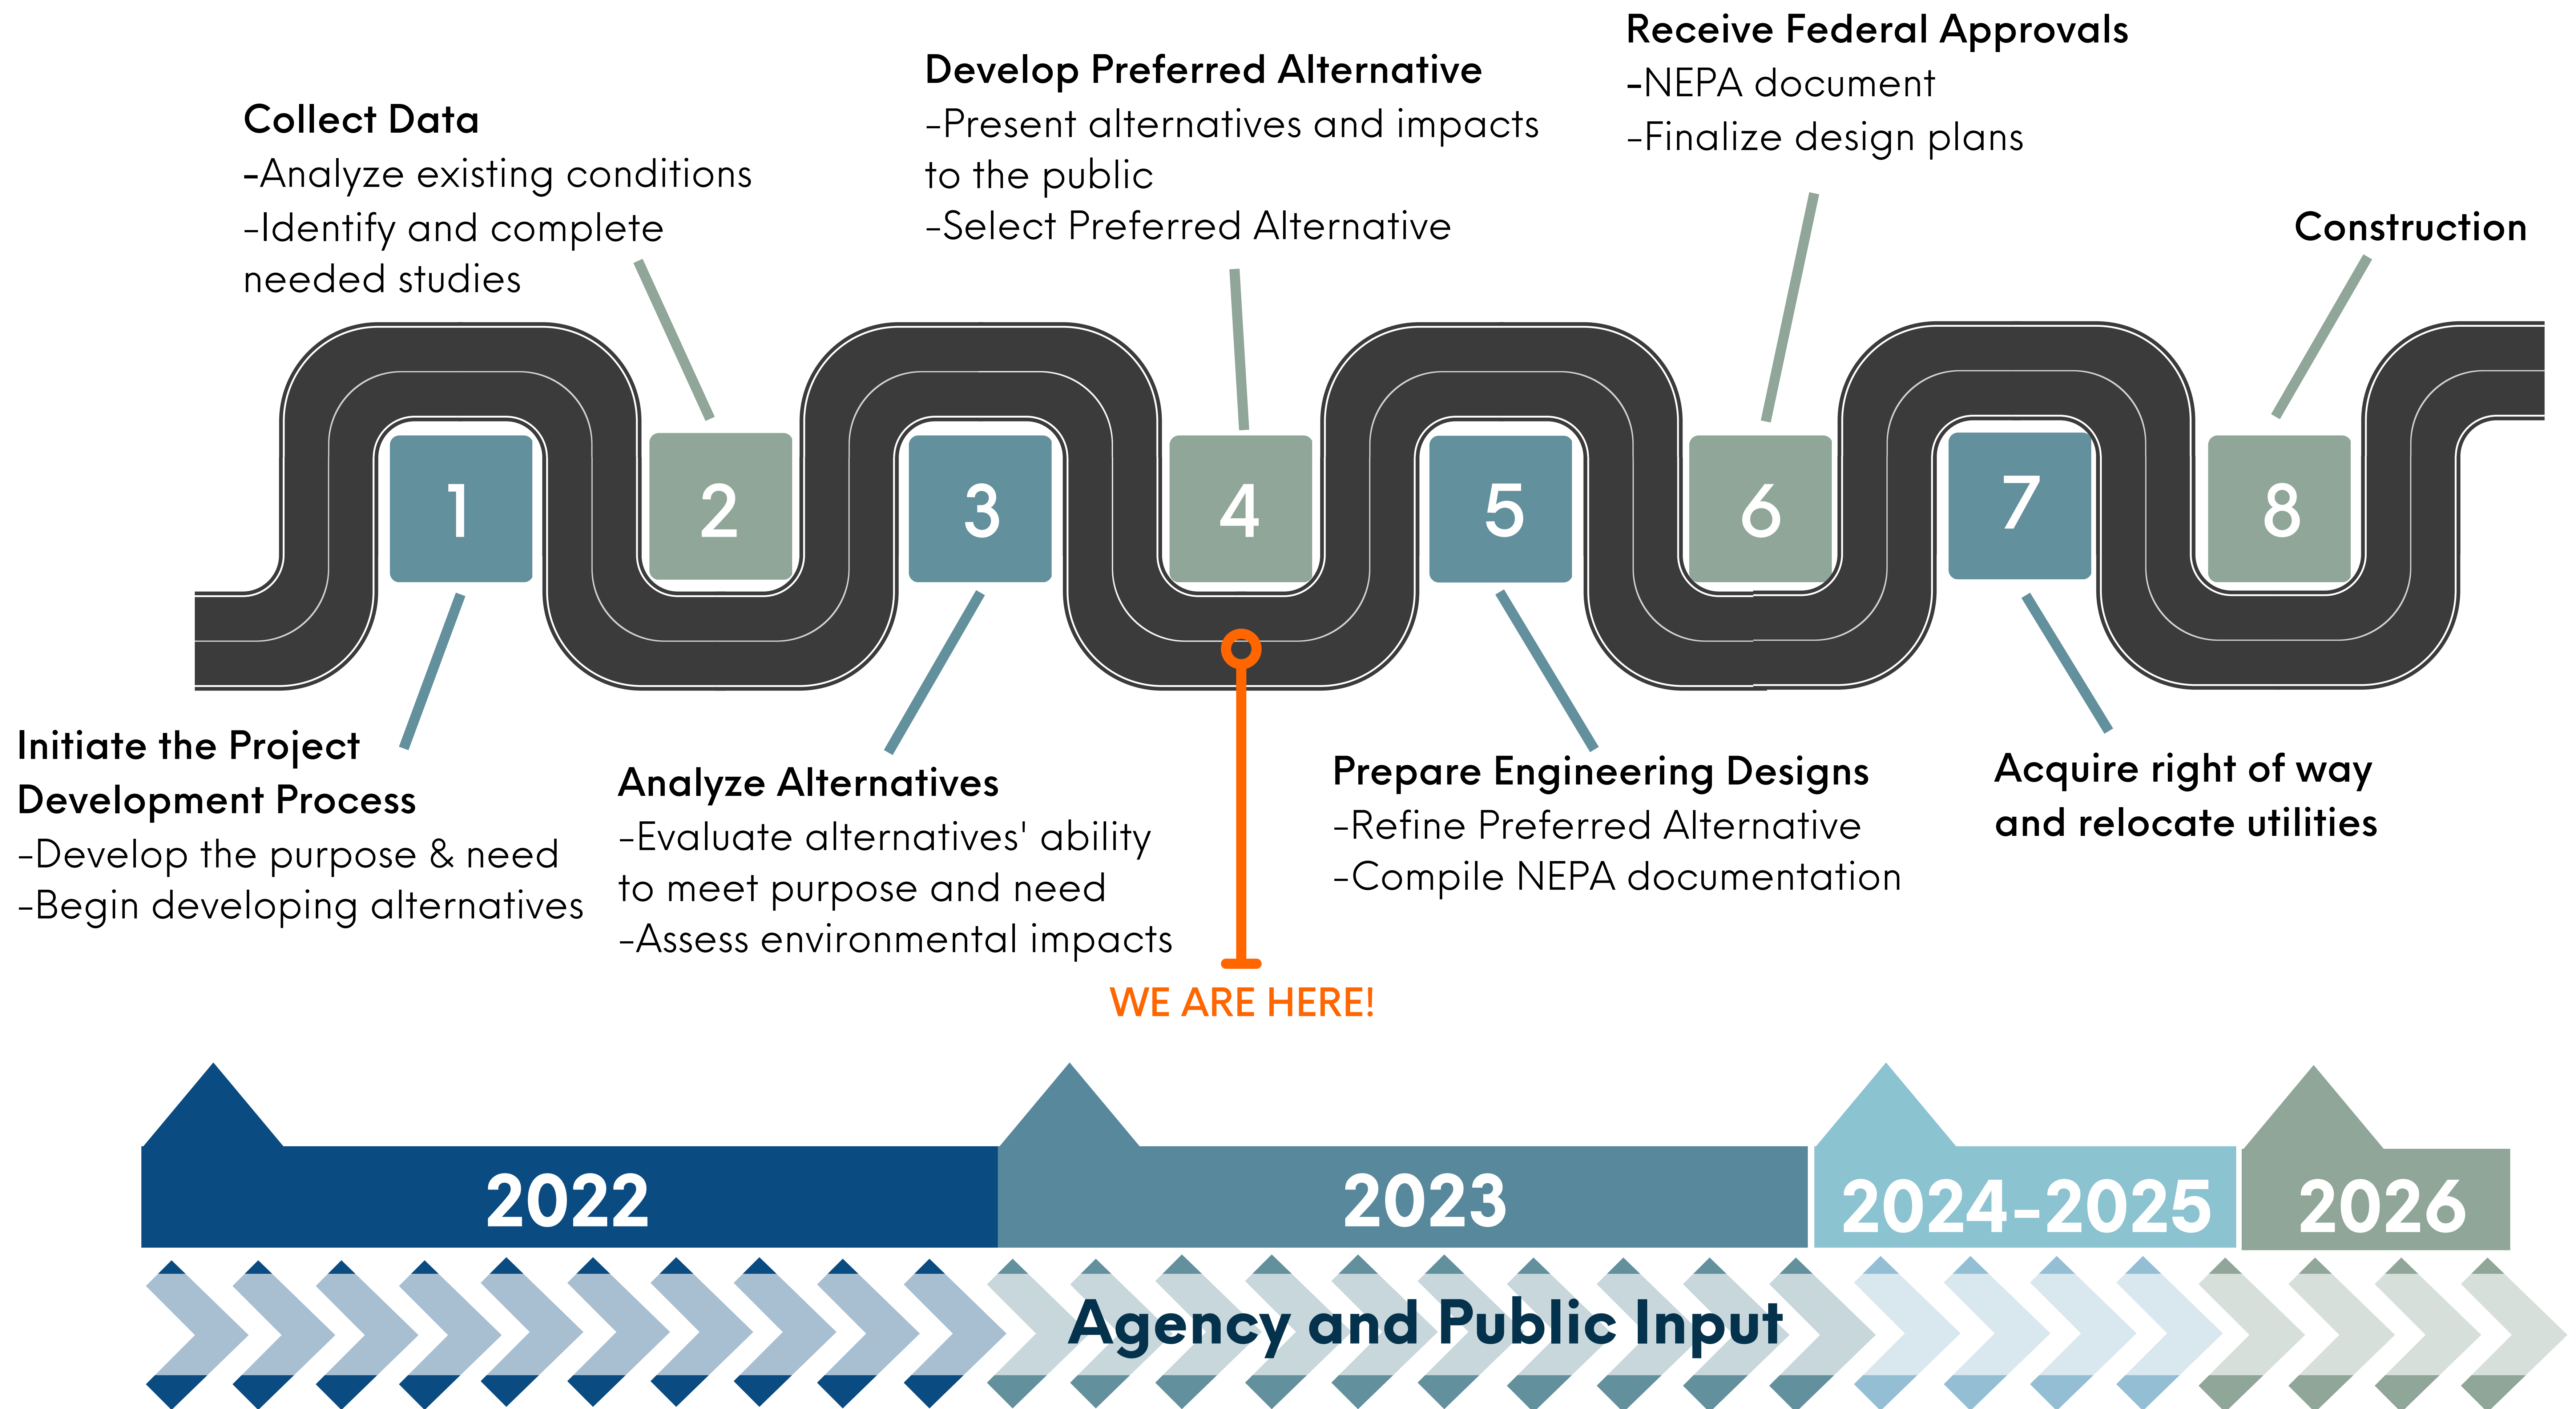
Collect Data
-Analyze existing conditions
-Identify and complete needed studies

Develop Preferred Alternative
-Present alternatives and impacts to the public
-Select Preferred Alternative

Receive Federal Approvals
-NEPA document
-Finalize design plans

Construction

1 2 3 4 5 6 7 8

Initiate the Project Development Process
-Develop the purpose & need
-Begin developing alternatives

Analyze Alternatives
-Evaluate alternatives' ability to meet purpose and need
-Assess environmental impacts

WE ARE HERE!

Prepare Engineering Designs
-Refine Preferred Alternative
-Compile NEPA documentation

Acquire right of way and relocate utilities

2022
2023
2024-2025
2026

Agency and Public Input